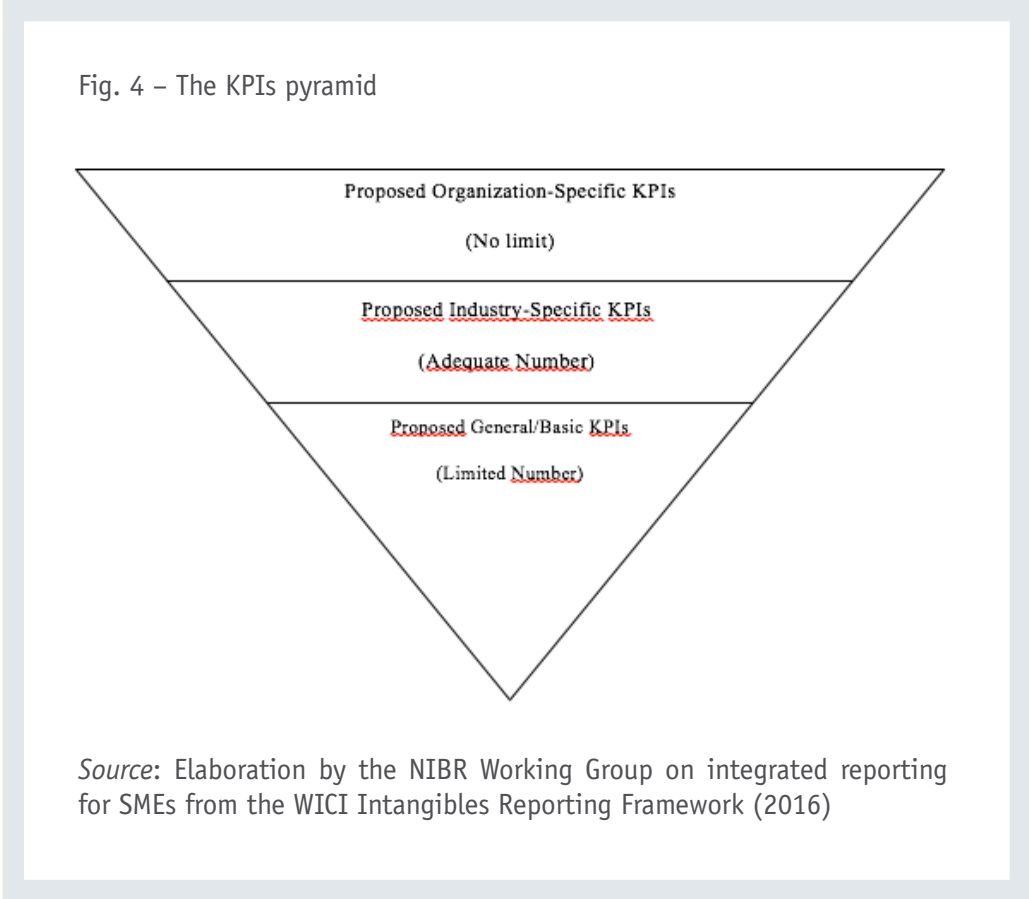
Fig. 4 – The KPIs pyramid

Proposed Organization-Specific KPIs

(No limit)

Proposed Industry-Specific KPIs

(Adequate Number)

Proposed General/Basic KPIs

(Limited Number)

*Source*: Elaboration by the NIBR Working Group on integrated reporting for SMEs from the WICI Intangibles Reporting Framework (2016)